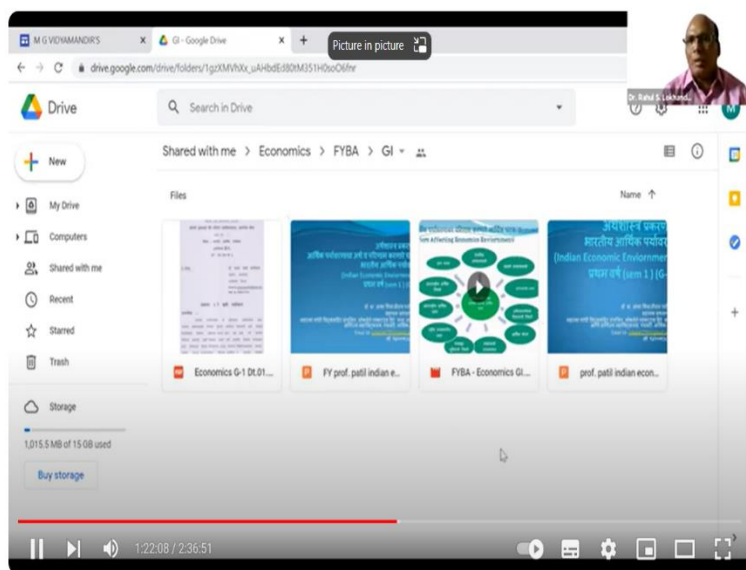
M G VIDYAMANDIR'S

GI - Google Drive

Picture in picture

drive.google.com/drive/folders/1gzXMVhXx_uAHbdEd80tM351H0soO6fnr

Dr. Rahul S. Lokhande

Drive

Search in Drive

New

My Drive

Computers

Shared with me

Recent

Starred

Trash

Storage

1,015.5 MB of 15 GB used

Buy storage

Shared with me > Economics > FYBA > GI

Files

Name ↑

भारतीय आर्थिक पर्यावरण

(Indian Economic Environment)

Affecting Economic Environment

अर्थशास्त्र प्रकरण

भारतीय आर्थिक पर्यावरण

(Indian Economic Environment)

प्रथम वर्ष (sem 1) (G-

Economics G-1 Dt.01....

FY prof. patil indian e...

FYBA - Economics GI...

prof. patil indian econ...

1:22:08 / 2:36:51